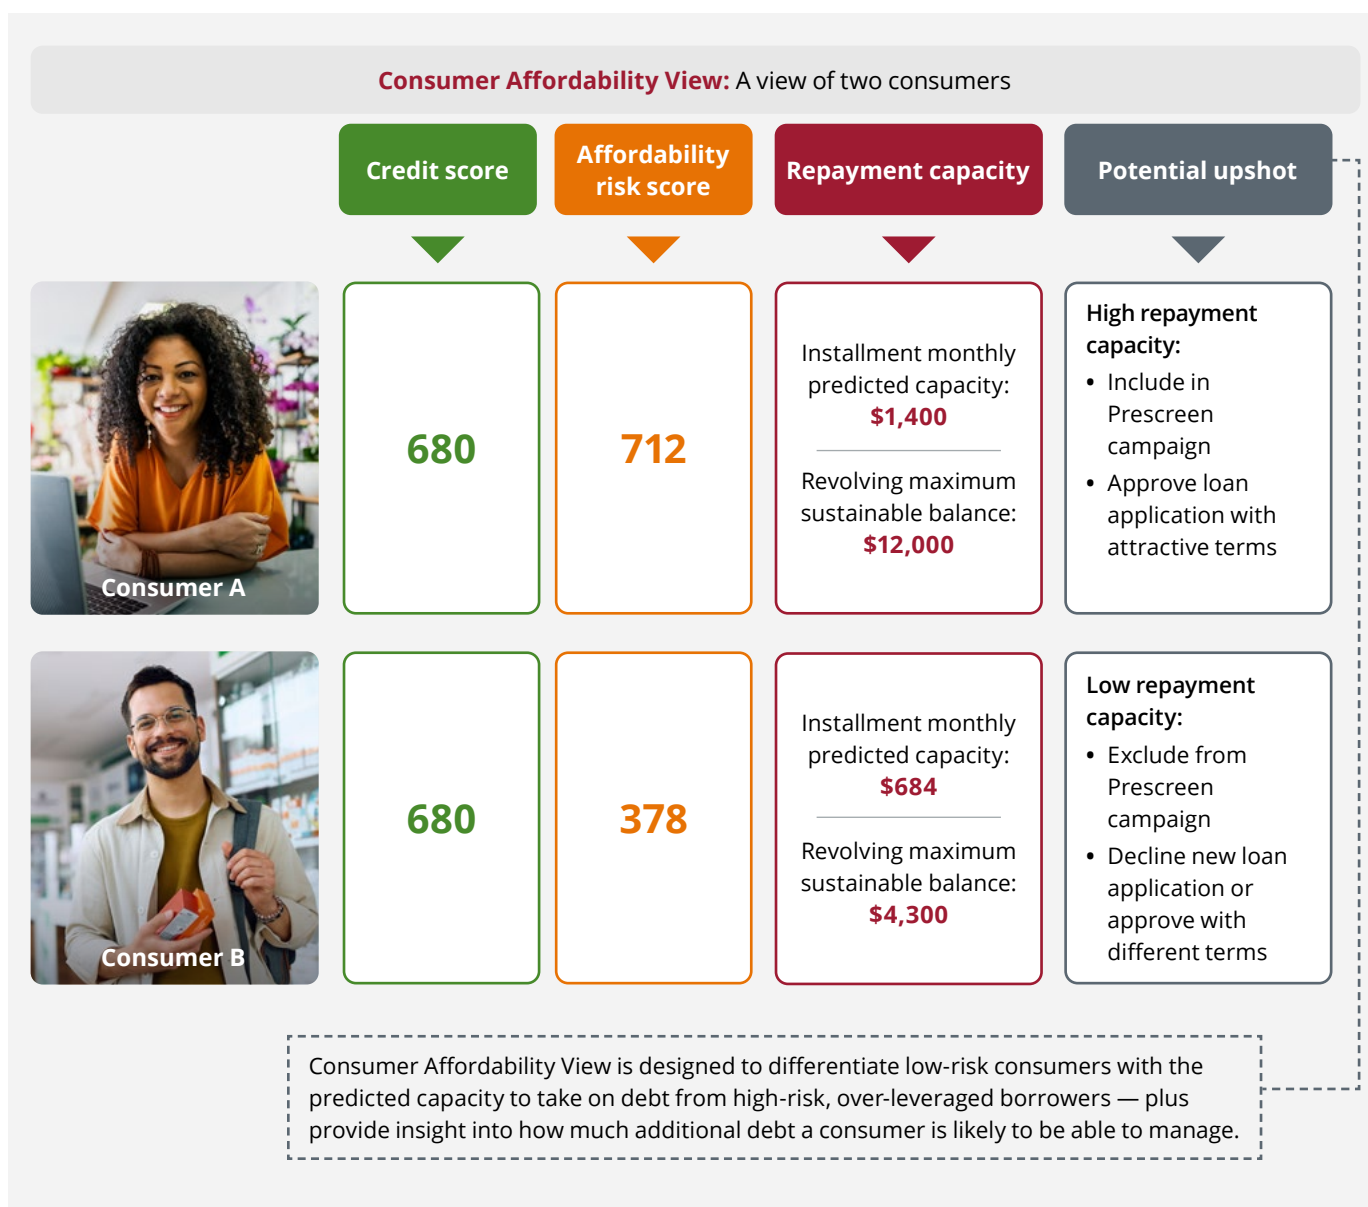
Consumer Affordability View: A view of two consumers

Credit score

Affordability risk score

Repayment capacity

Potential upshot

Consumer A

680

712

Installment monthly predicted capacity: $1,400

Revolving maximum sustainable balance: $12,000

High repayment capacity:
• Include in Prescreen campaign
• Approve loan application with attractive terms

Consumer B

680

378

Installment monthly predicted capacity: $684

Revolving maximum sustainable balance: $4,300

Low repayment capacity:
• Exclude from Prescreen campaign
• Decline new loan application or approve with different terms

Consumer Affordability View is designed to differentiate low-risk consumers with the predicted capacity to take on debt from high-risk, over-leveraged borrowers — plus provide insight into how much additional debt a consumer is likely to be able to manage.